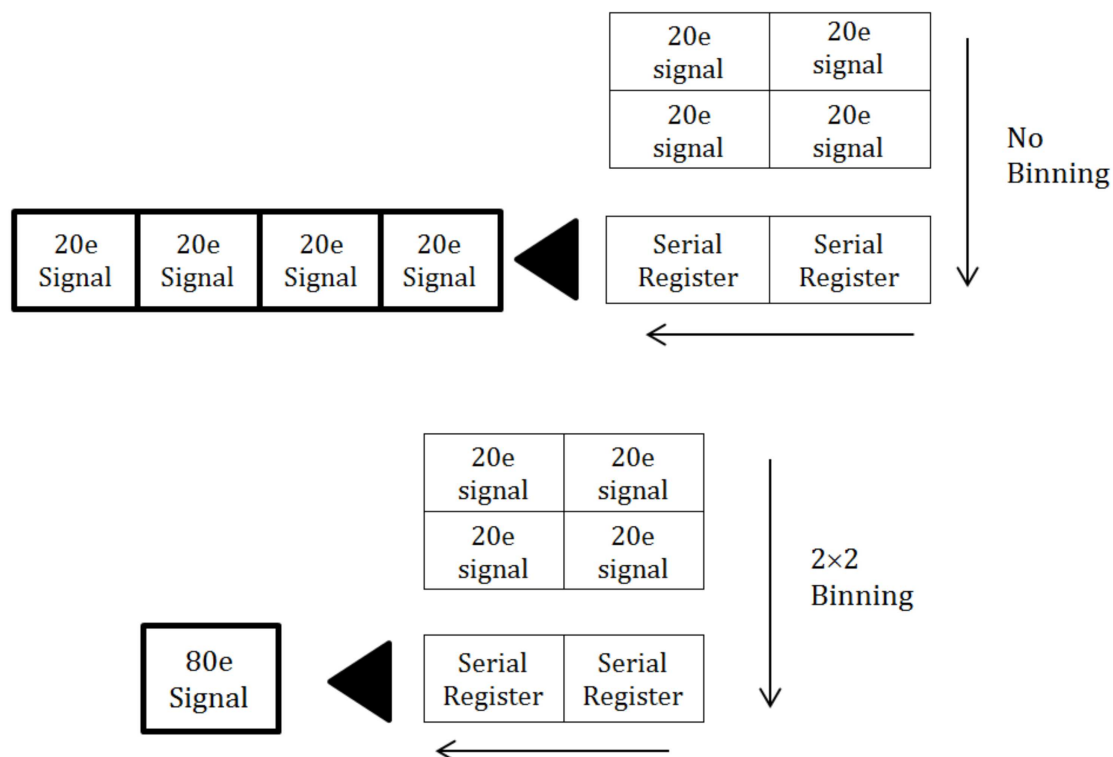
| 20e signal | 20e signal |
|---|---|
| 20e signal | 20e signal |

No Binning

| 20e Signal | 20e Signal | 20e Signal | 20e Signal |
|---|---|---|---|

| Serial Register | Serial Register |
|---|---|

| 20e signal | 20e signal |
|---|---|
| 20e signal | 20e signal |

2×2 Binning

80e Signal

| Serial Register | Serial Register |
|---|---|